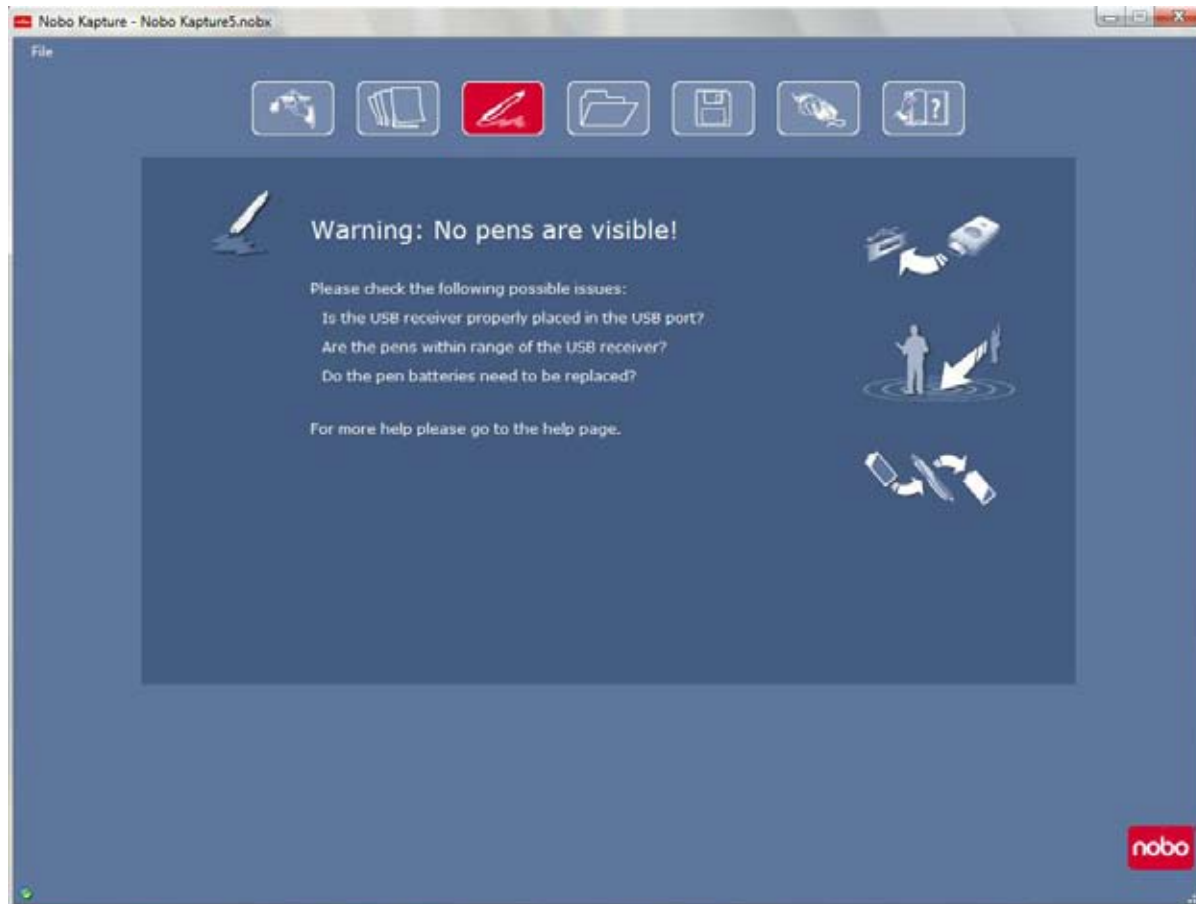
Nobo Kapture - Nobo Kapture5.nobx

File

Warning: No pens are visible!

Please check the following possible issues:

Is the USB receiver properly placed in the USB port?

Are the pens within range of the USB receiver?

Do the pen batteries need to be replaced?

For more help please go to the help page.

nobo